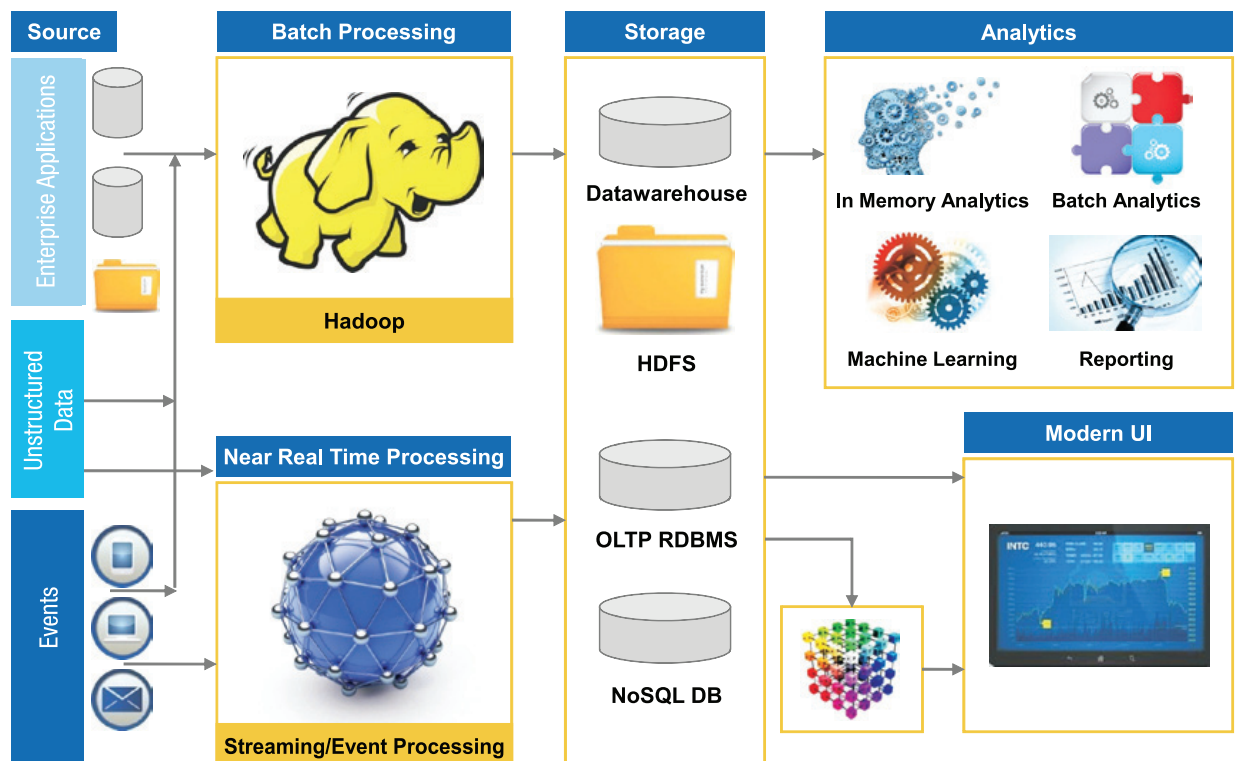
Source

Enterprise Applications

Unstructured Data

Events

Batch Processing

Hadoop

Near Real Time Processing

Streaming/Event Processing

Storage

Datawarehouse

HDFS

OLTP RDBMS

NoSQL DB

Analytics

In Memory Analytics

Batch Analytics

Machine Learning

Reporting

Modern UI

INTC